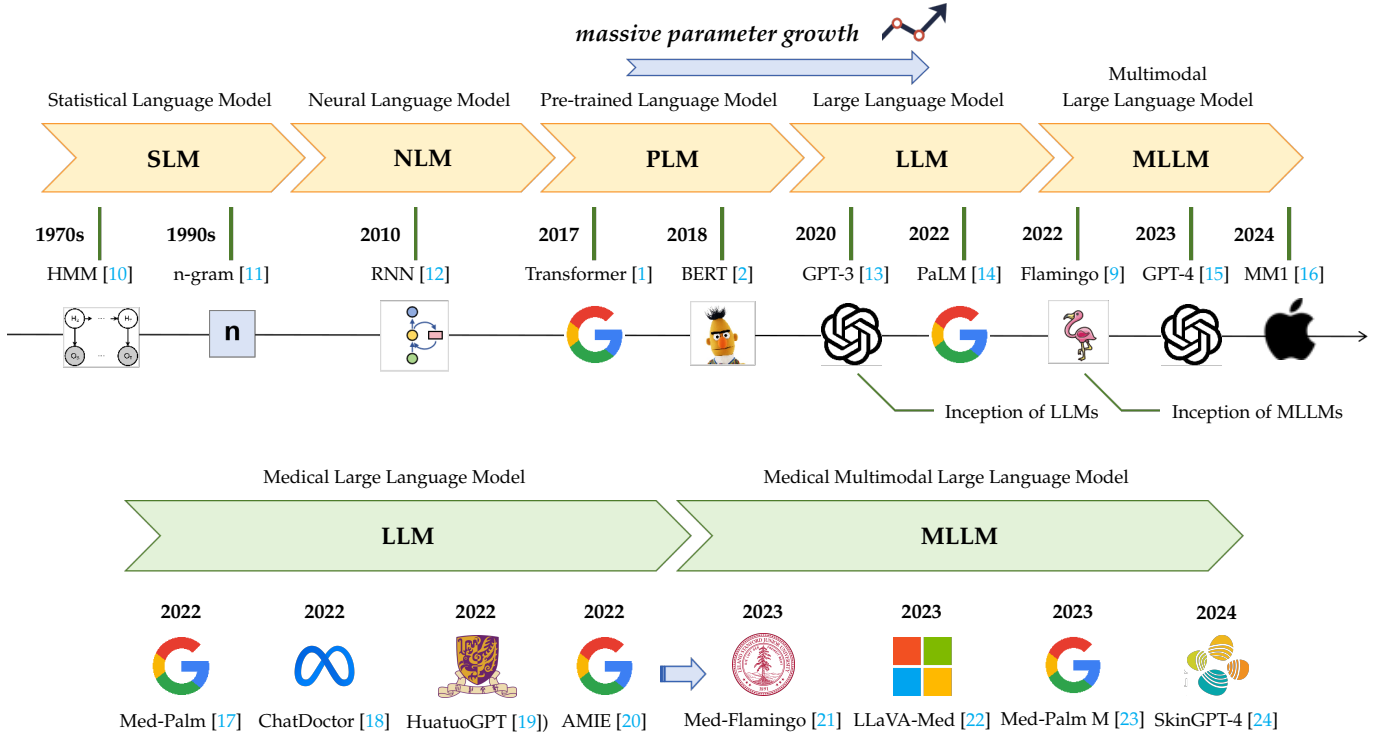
massive parameter growth

Statistical Language Model
SLM

Neural Language Model
NLM

Pre-trained Language Model
PLM

Large Language Model
LLM

Multimodal Large Language Model
MLLM

1970s
HMM [10]

1990s
n-gram [11]

2010
RNN [12]

2017
Transformer [1]

2018
BERT [2]

2020
GPT-3 [13]

2022
PaLM [14]

2022
Flamingo [9]

2023
GPT-4 [15]

2024
MM1 [16]

n

Inception of LLMs

Inception of MLLMs

Medical Large Language Model
LLM

Medical Multimodal Large Language Model
MLLM

2022
Med-Palm [17]

2022
ChatDoctor [18]

2022
HuatuoGPT [19])

2022
AMIE [20]

2023
Med-Flamingo [21]

2023
LLaVA-Med [22]

2023
Med-Palm M [23]

2024
SkinGPT-4 [24]